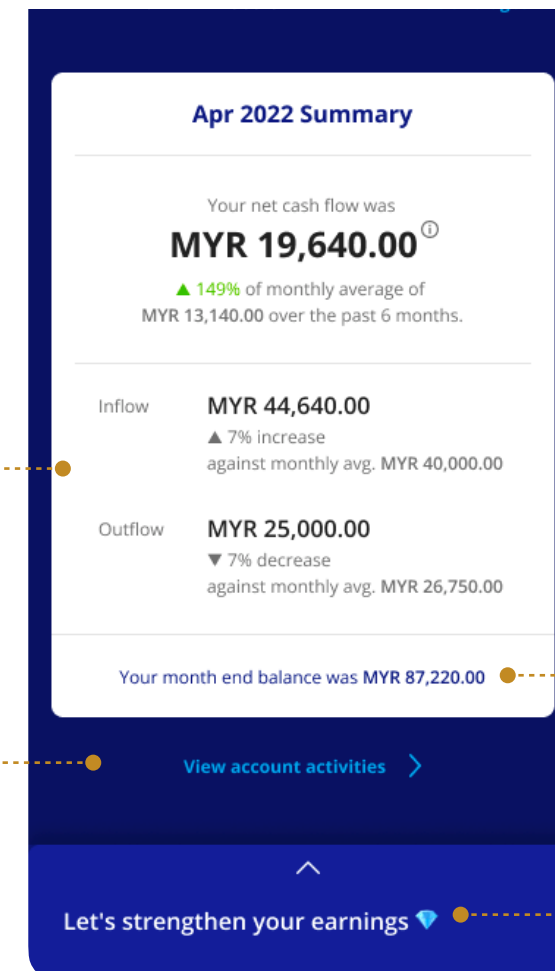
Apr 2022 Summary

Your net cash flow was
MYR 19,640.00
▲ 149% of monthly average of MYR 13,140.00 over the past 6 months.

Inflow
MYR 44,640.00
▲ 7% increase
against monthly avg. MYR 40,000.00

Outflow
MYR 25,000.00
▼ 7% decrease
against monthly avg. MYR 26,750.00

Your month end balance was MYR 87,220.00

View account activities

Let's strengthen your earnings